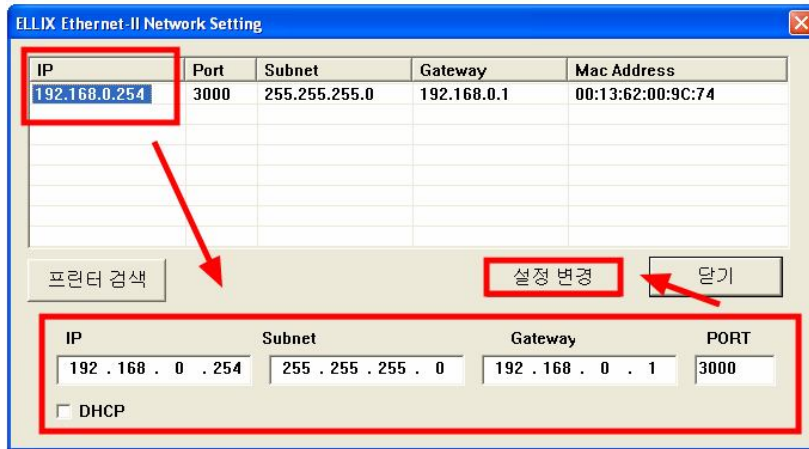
ELLIX Ethernet-II Network Setting

| IP | Port | Subnet | Gateway | Mac Address |
|---|---|---|---|---|
| 192.168.0.254 | 3000 | 255.255.255.0 | 192.168.0.1 | 00:13:62:00:9C:74 |

프린터 검색

설정 변경

닫기

IP 192 . 168 . 0 . 254

Subnet 255 . 255 . 255 . 0

Gateway 192 . 168 . 0 . 1

PORT 3000

DHCP